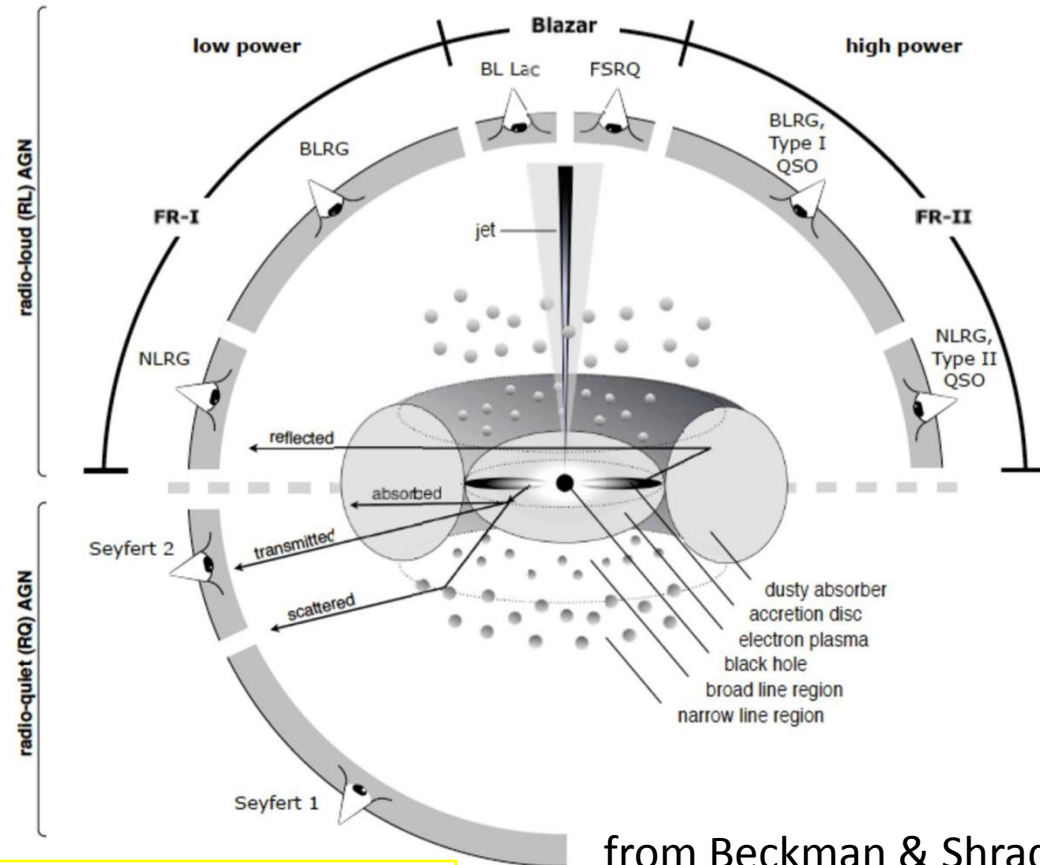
Blazar

low power

high power

BL Lac

FSRQ

BLRG

BLRG, Type I QSO

FR-I

FR-II

jet

radio-loud (RL) AGN

NLRG

NLRG, Type II QSO

reflected

absorbed

transmitted

Seyfert 2

scattered

radio-quiet (RQ) AGN

dusty absorber

accretion disc

electron plasma

black hole

broad line region

narrow line region

Seyfert 1

from Beckman & Shrad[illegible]